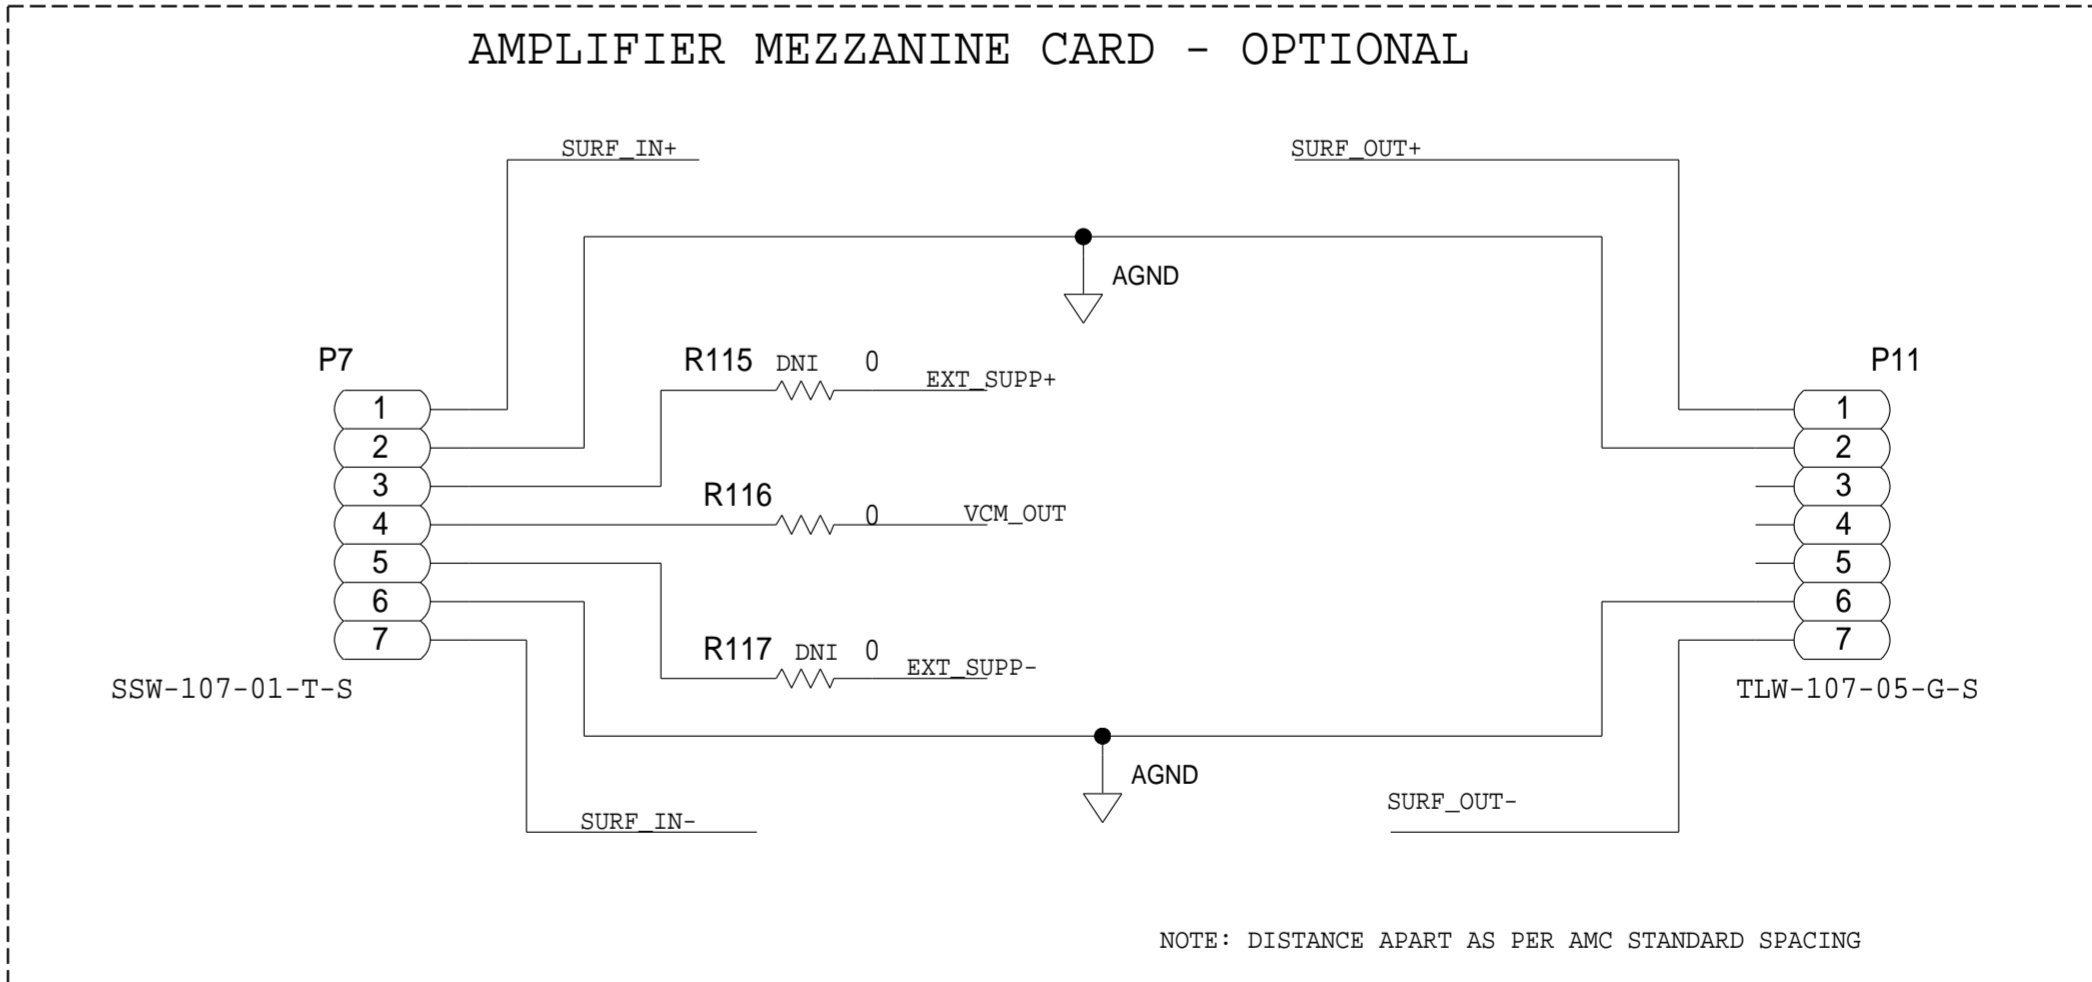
AMPLIFIER MEZZANINE CARD - OPTIONAL

SURF_IN+

SURF_OUT+

AGND

P7

R115 DNI 0

EXT_SUPP+

P11

1
2
3
4
5
6
7

R116

0

VCM_OUT

1
2
3
4
5
6
7

R117 DNI 0

EXT_SUPP-

SSW-107-01-T-S

TLW-107-05-G-S

AGND

SURF_IN-

SURF_OUT-

NOTE: DISTANCE APART AS PER AMC STANDARD SPACING